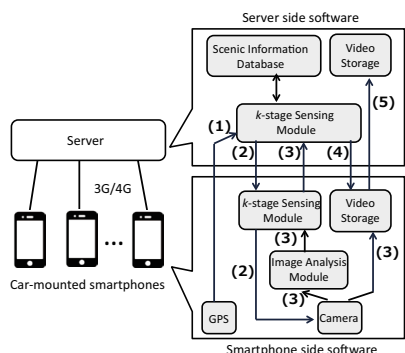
Server side software

Scenic Information Database

Video Storage

(1)

k-stage Sensing Module

(5)

Server

(2)

(3)

(4)

3G/4G

k-stage Sensing Module

Video Storage

(3)

...

Image Analysis Module

(2)

(3)

Car-mounted smartphones

(3)

GPS

Camera

Smartphone side software